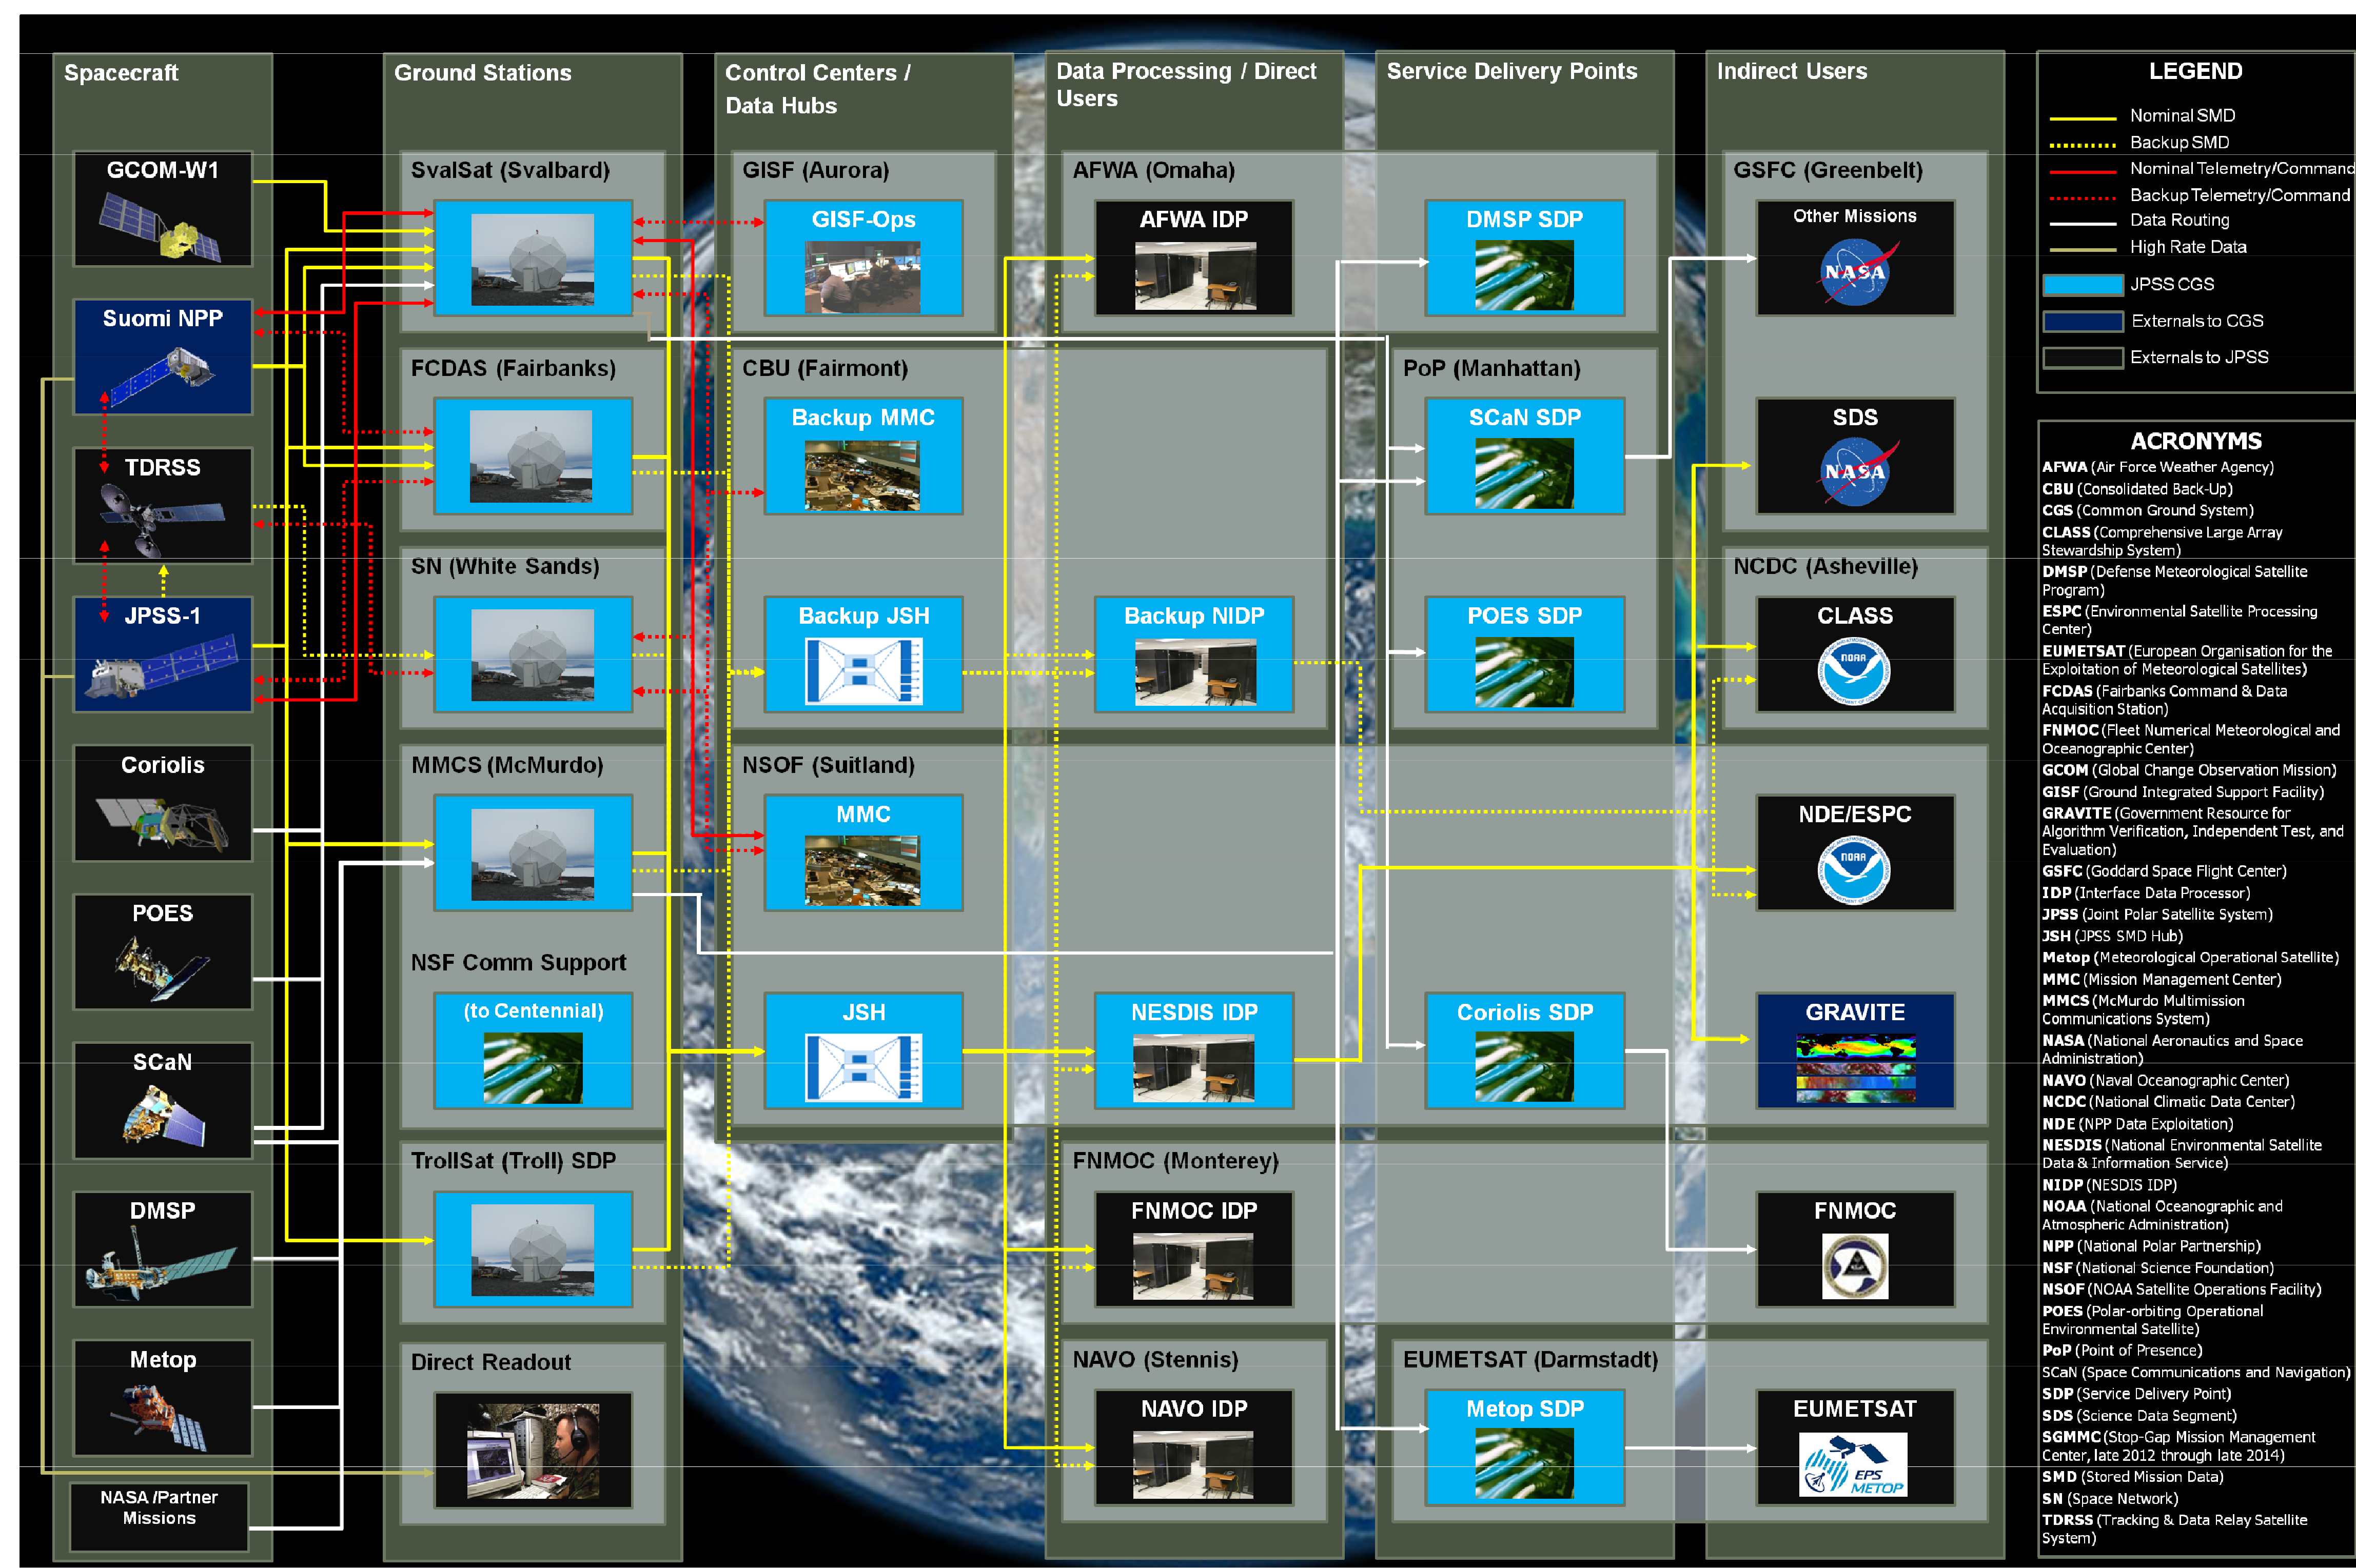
Spacecraft

GCOM-W1

Suomi NPP

TDRSS

JPSS-1

Coriolis

POES

SCaN

DMSP

Metop

NASA /Partner Missions

Ground Stations

SvalSat (Svalbard)

FCDAS (Fairbanks)

SN (White Sands)

MMCS (McMurdo)

NSF Comm Support

(to Centennial)

TrollSat (Troll) SDP

Direct Readout

Control Centers / Data Hubs

GISF (Aurora)

GISF-Ops

CBU (Fairmont)

Backup MMC

Backup JSH

NSOF (Suitland)

MMC

JSH

Data Processing / Direct Users

AFWA (Omaha)

AFWA IDP

Backup NIDP

NESDIS IDP

FNMOC (Monterey)

FNMOC IDP

NAVO (Stennis)

NAVO IDP

Service Delivery Points

DMSP SDP

PoP (Manhattan)

SCaN SDP

POES SDP

Coriolis SDP

EUMETSAT (Darmstadt)

Metop SDP

Indirect Users

GSFC (Greenbelt)

Other Missions

NASA

SDS

NASA

NCDC (Asheville)

CLASS

NOAA

NDE/ESPC

NOAA

GRAVITE

FNMOC

EUMETSAT

EPS METOP

LEGEND

Nominal SMD

Backup SMD

Nominal Telemetry/Command

Backup Telemetry/Command

Data Routing

High Rate Data

JPSS CGS

Externals to CGS

Externals to JPSS

ACRONYMS

AFWA (Air Force Weather Agency)

CBU (Consolidated Back-Up)

CGS (Common Ground System)

CLASS (Comprehensive Large Array Stewardship System)

DMSP (Defense Meteorological Satellite Program)

ESPC (Environmental Satellite Processing Center)

EUMETSAT (European Organisation for the Exploitation of Meteorological Satellites)

FCDAS (Fairbanks Command & Data Acquisition Station)

FNMOC (Fleet Numerical Meteorological and Oceanographic Center)

GCOM (Global Change Observation Mission)

GISF (Ground Integrated Support Facility)

GRAVITE (Government Resource for Algorithm Verification, Independent Test, and Evaluation)

GSFC (Goddard Space Flight Center)

IDP (Interface Data Processor)

JPSS (Joint Polar Satellite System)

JSH (JPSS SMD Hub)

Metop (Meteorological Operational Satellite)

MMC (Mission Management Center)

MMCS (McMurdo Multimission Communications System)

NASA (National Aeronautics and Space Administration)

NAVO (Naval Oceanographic Center)

NCDC (National Climatic Data Center)

NDE (NPP Data Exploitation)

NESDIS (National Environmental Satellite Data & Information Service)

NIDP (NESDIS IDP)

NOAA (National Oceanographic and Atmospheric Administration)

NPP (National Polar Partnership)

NSF (National Science Foundation)

NSOF (NOAA Satellite Operations Facility)

POES (Polar-orbiting Operational Environmental Satellite)

PoP (Point of Presence)

SCaN (Space Communications and Navigation)

SDP (Service Delivery Point)

SDS (Science Data Segment)

SGMMC (Stop-Gap Mission Management Center, late 2012 through late 2014)

SMD (Stored Mission Data)

SN (Space Network)

TDRSS (Tracking & Data Relay Satellite System)